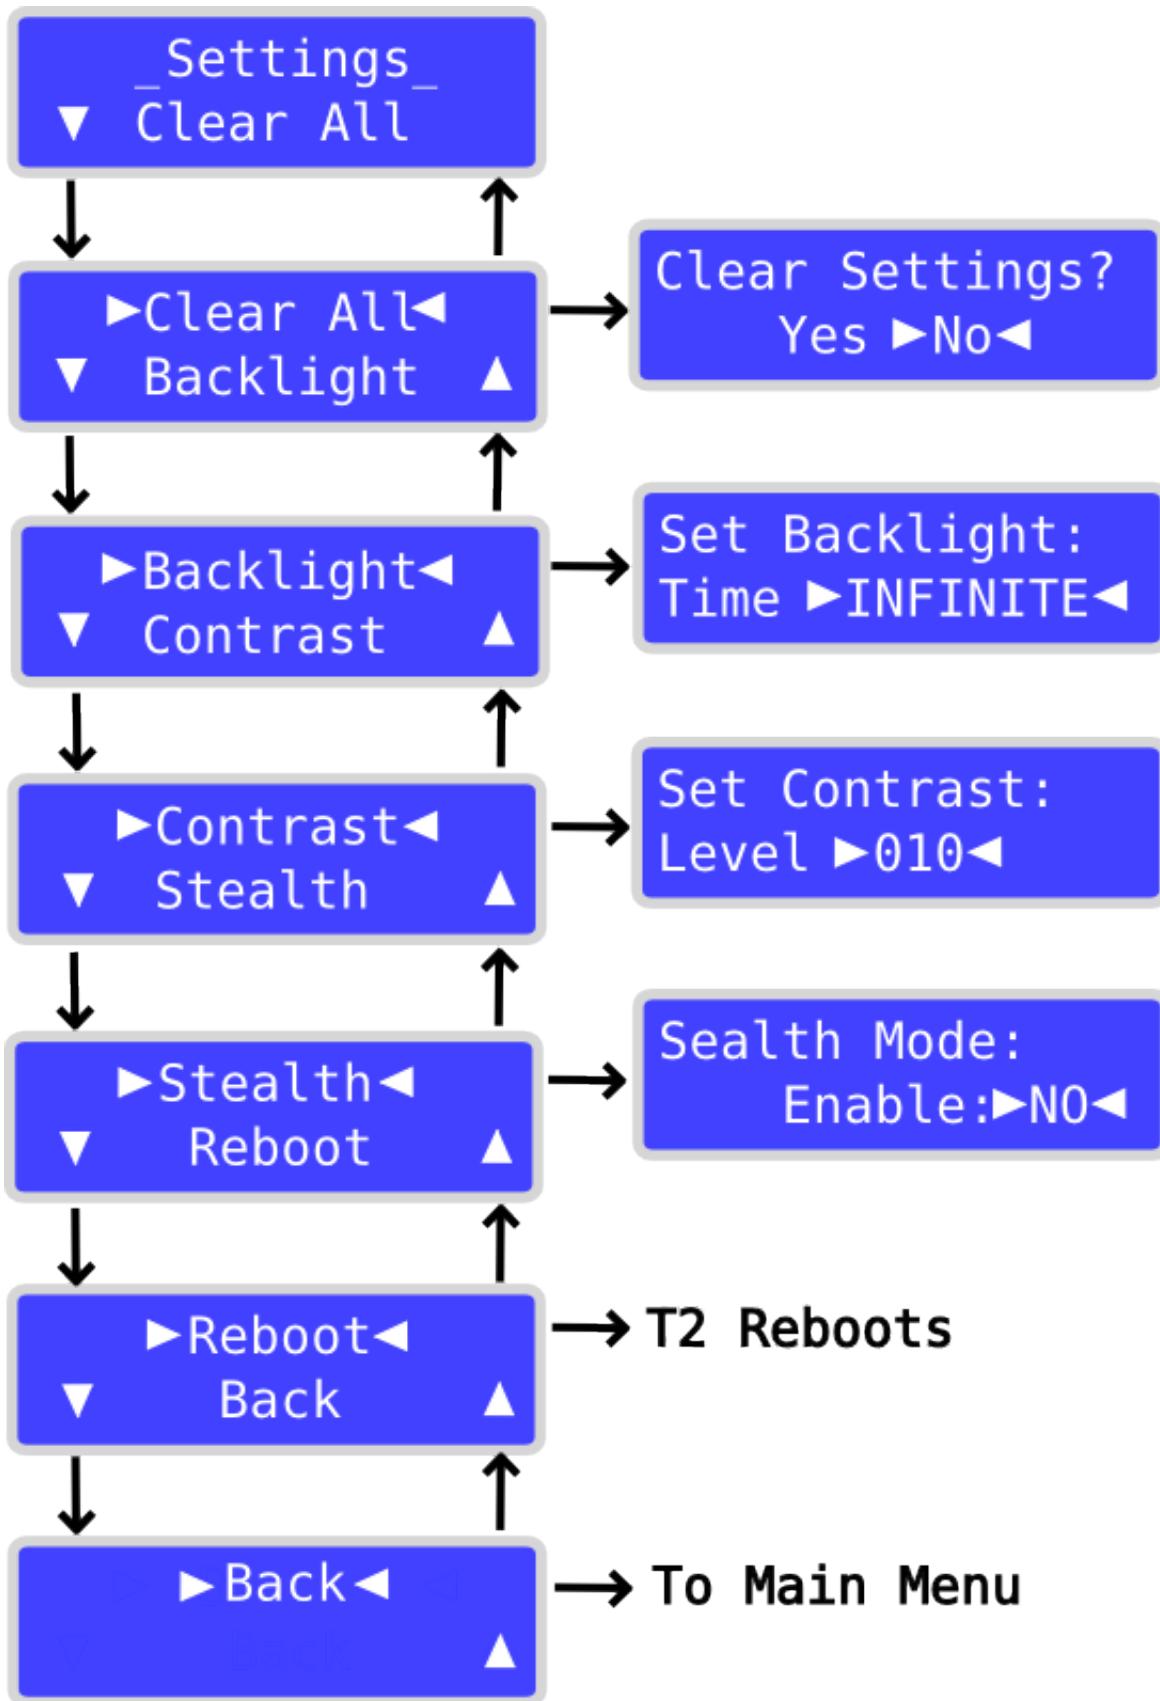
_Settings_
▼ Clear All

►Clear All◄
▼ Backlight ▲

Clear Settings?
Yes ►No◄

►Backlight◄
▼ Contrast ▲

Set Backlight:
Time ►INFINITE◄

►Contrast◄
▼ Stealth ▲

Set Contrast:
Level ►010◄

►Stealth◄
▼ Reboot ▲

Sealth Mode:
Enable:►NO◄

►Reboot◄
▼ Back ▲

T2 Reboots

►Back◄
▲

To Main Menu